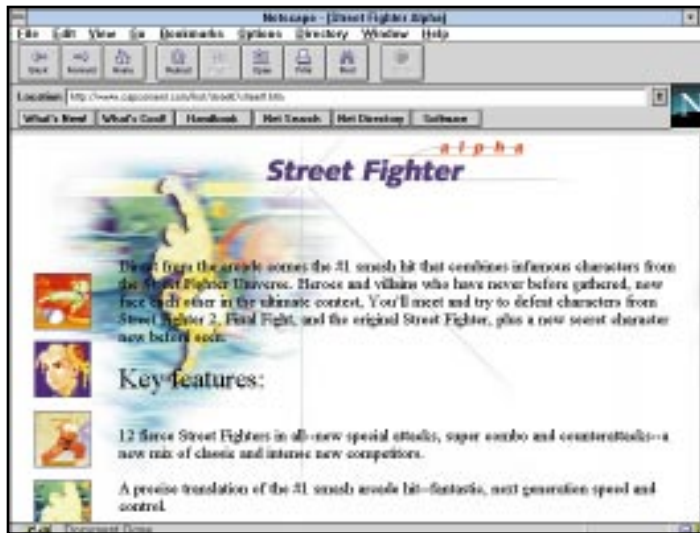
Netscape - [Street Fighter Alpha]

File Edit View Go Bookmarks Options Directory Window Help

Back Forward Home Reload Images Open Print Find Stop

Location: http://www.capcoment.com/hot/sfa/sf/street.htm

What's New! What's Cool! Handbook Net Search Net Directory Software

alpha

Street Fighter

Direct from the arcade comes the #1 smash hit that combines infamous characters from the Street Fighter Universe. Heroes and villains who have never before gathered, now face each other in the ultimate contest. You'll meet and try to defeat characters from Street Fighter 2, Final Fight, and the original Street Fighter, plus a new secret character never before seen.

Key features:

12 fierce Street Fighters in all-new special attacks, super combo and counterattacks--a new mix of classic and intense new competitors.

A precise translation of the #1 smash arcade hit--fantastic, next generation speed and control.

Document: Done